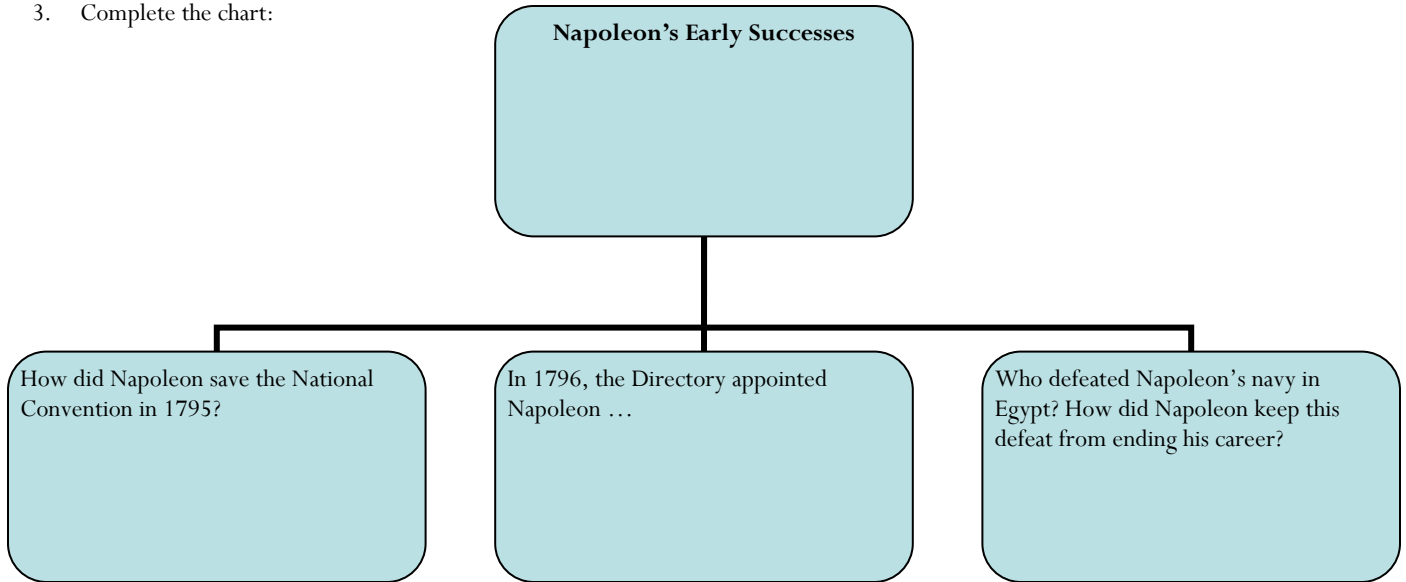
3. Complete the chart:

Napoleon's Early Successes

How did Napoleon save the National Convention in 1795?

In 1796, the Directory appointed Napoleon …

Who defeated Napoleon's navy in Egypt? How did Napoleon keep this defeat from ending his career?